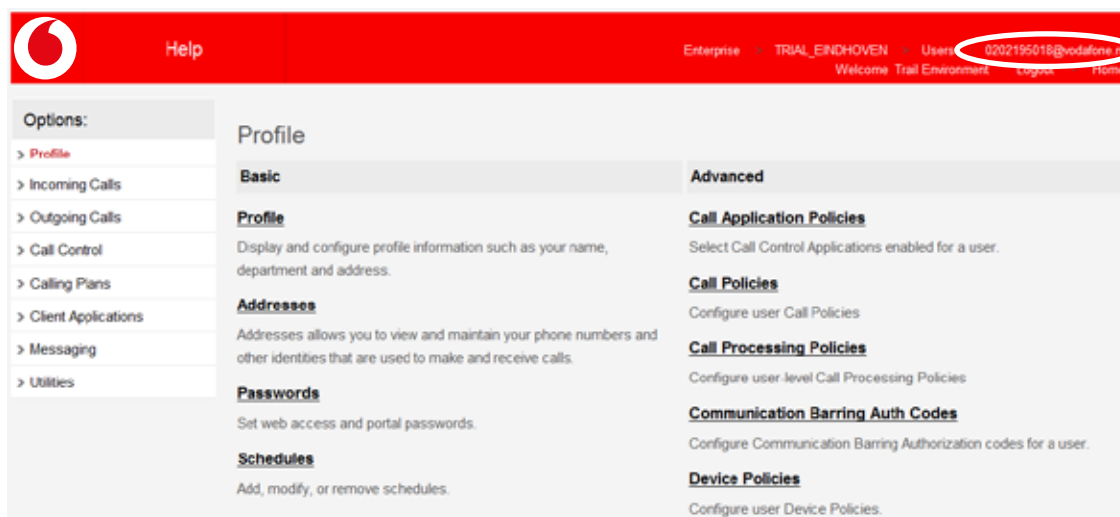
Help

Enterprise > TRIAL_EINDHOVEN > Users > 0202195018@vodafone.n
Welcome Trail Environment Logout Home

Options:
> Profile
> Incoming Calls
> Outgoing Calls
> Call Control
> Calling Plans
> Client Applications
> Messaging
> Utilities

Profile

Basic

Profile
Display and configure profile information such as your name, department and address.

Addresses
Addresses allows you to view and maintain your phone numbers and other identities that are used to make and receive calls.

Passwords
Set web access and portal passwords.

Schedules
Add, modify, or remove schedules.

Advanced

Call Application Policies
Select Call Control Applications enabled for a user.

Call Policies
Configure user Call Policies

Call Processing Policies
Configure user-level Call Processing Policies

Communication Barring Auth Codes
Configure Communication Barring Authorization codes for a user.

Device Policies
Configure user Device Policies.